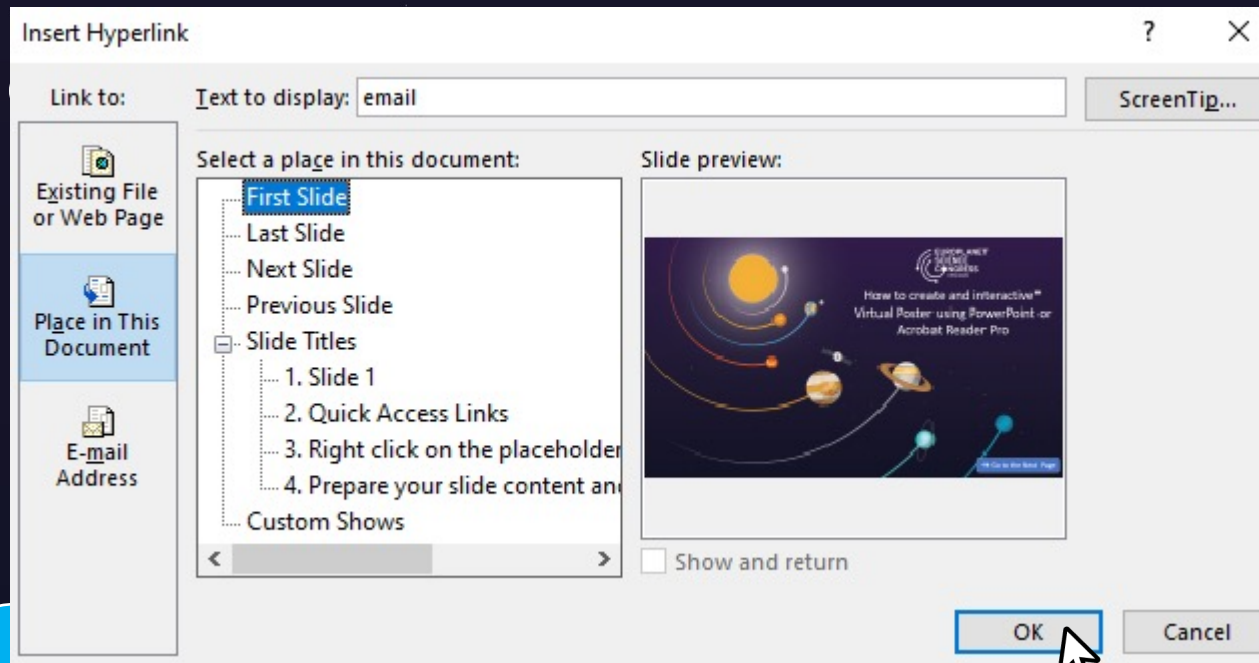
Insert Hyperlink

?

Link to:

Text to display: email

ScreenTip...

Existing File or Web Page

Place in This Document

E-mail Address

Select a place in this document:

First Slide
Last Slide
Next Slide
Previous Slide
Slide Titles
1. Slide 1
2. Quick Access Links
3. Right click on the placeholder
4. Prepare your slide content an
Custom Shows

Slide preview:

EUROPLANET SCIENCE CONGRESS

How to create and interactive Virtual Poster using PowerPoint or Acrobat Reader Pro

Go to the Next Page

Show and return

OK

Cancel